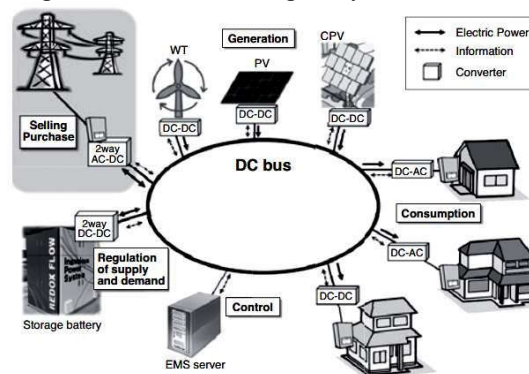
Electric Power
Information
Converter

Generation
WT
PV
CPV
DC-DC
DC-DC
DC-DC

Selling
Purchase
2way
AC-DC

DC bus

DC-AC
Consumption
DC-AC

2way
DC-DC
REDOX FLOW
Regulation of supply and demand
Storage battery

Control
EMS server
DC-DC